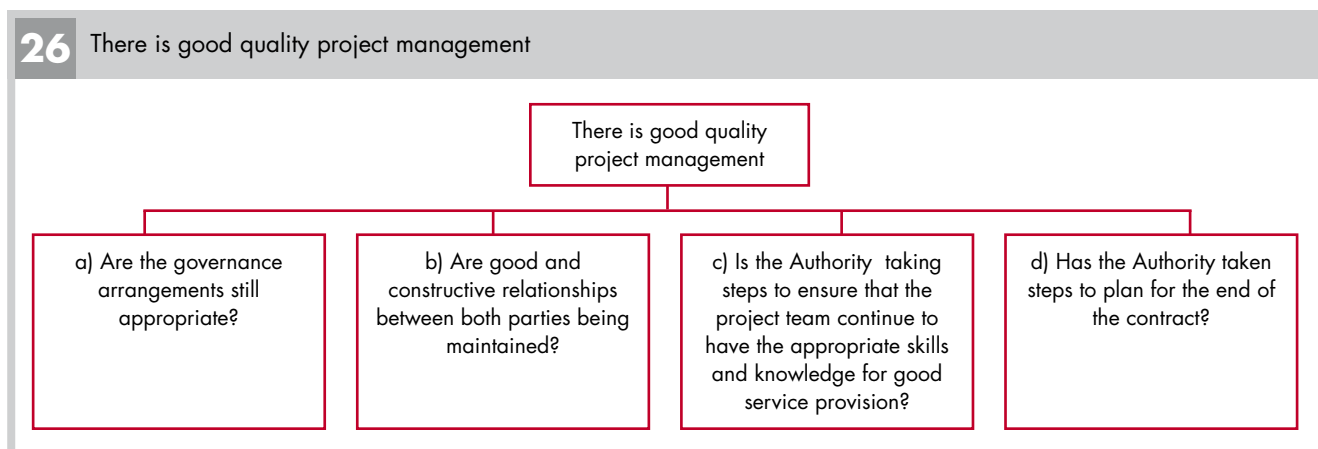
26 There is good quality project management

There is good quality project management

a) Are the governance arrangements still appropriate?

b) Are good and constructive relationships between both parties being maintained?

c) Is the Authority taking steps to ensure that the project team continue to have the appropriate skills and knowledge for good service provision?

d) Has the Authority taken steps to plan for the end of the contract?